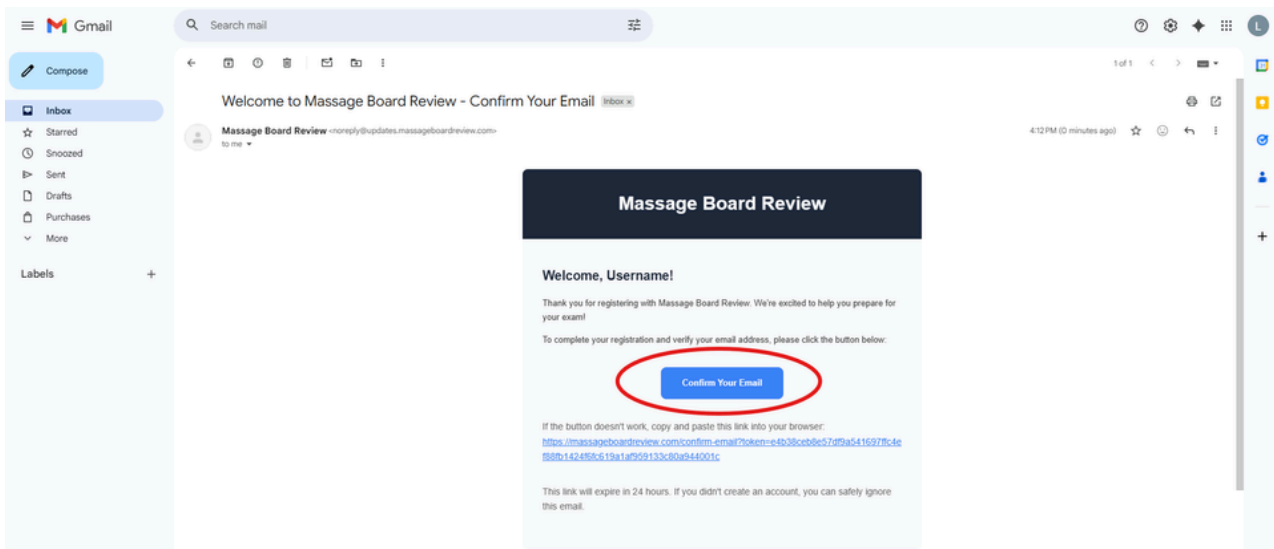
Gmail

Search mail

L

Compose

Inbox
Starred
Snoozed
Sent
Drafts
Purchases
More

Labels +

1 of 1

Welcome to Massage Board Review - Confirm Your Email Inbox ×

Massage Board Review <noreply@updates.massageboardreview.com>
to me

4:12 PM (0 minutes ago)

Massage Board Review

Welcome, Username!

Thank you for registering with Massage Board Review. We're excited to help you prepare for your exam!

To complete your registration and verify your email address, please click the button below:

Confirm Your Email

If the button doesn't work, copy and paste this link into your browser:
https://massageboardreview.com/confirm-email?token=e4b38ceb8e57df9a541697ffc4ef88fb1424f6fc619a1af959133c80a944001c

This link will expire in 24 hours. If you didn't create an account, you can safely ignore this email.